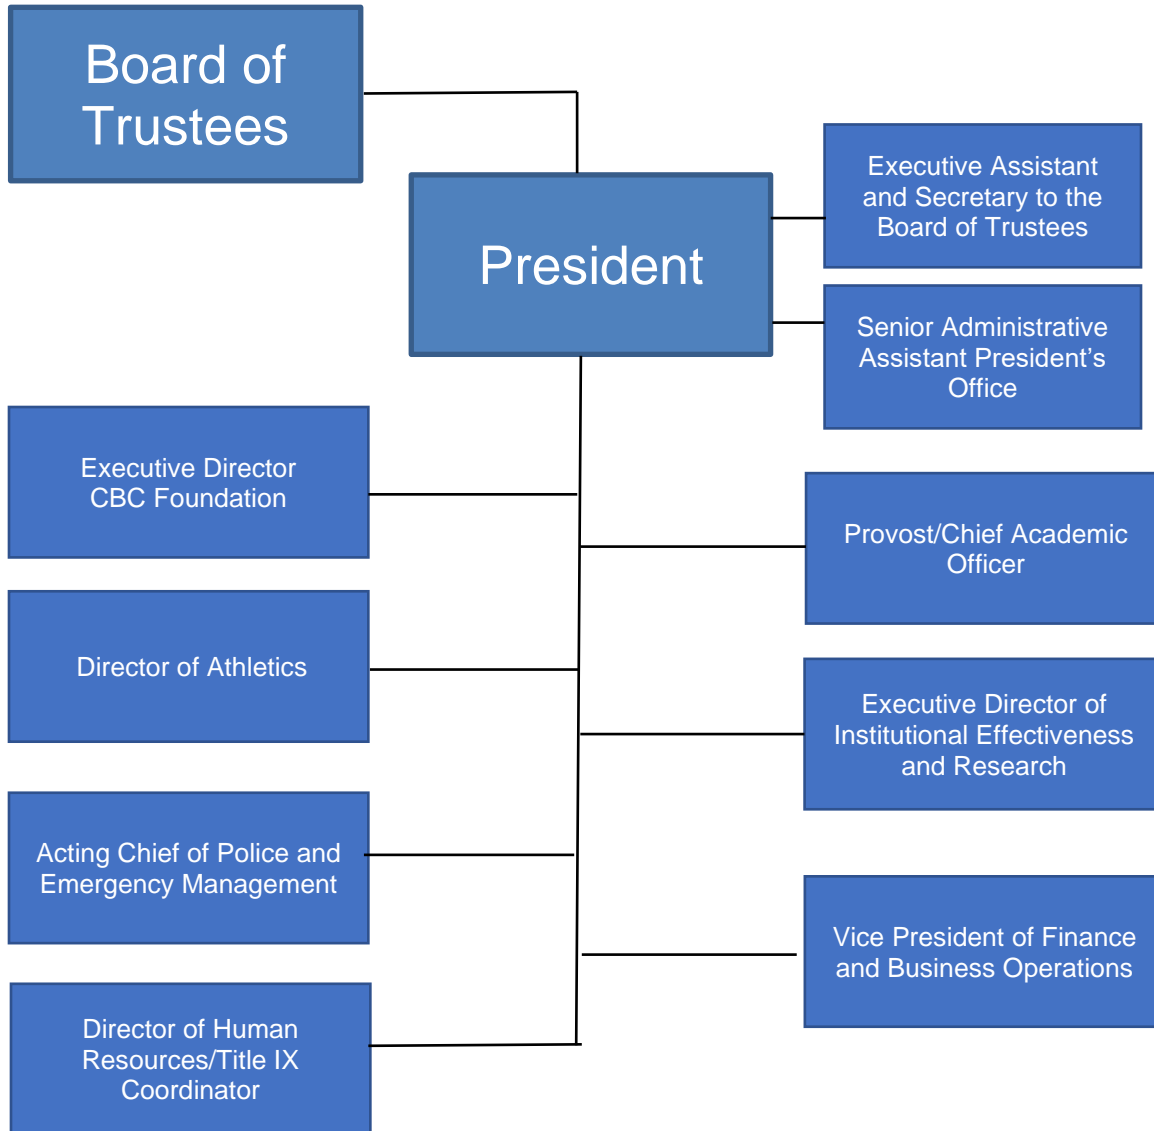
Board of Trustees

President

Executive Assistant and Secretary to the Board of Trustees

Senior Administrative Assistant President's Office

Executive Director CBC Foundation

Provost/Chief Academic Officer

Director of Athletics

Executive Director of Institutional Effectiveness and Research

Acting Chief of Police and Emergency Management

Vice President of Finance and Business Operations

Director of Human Resources/Title IX Coordinator